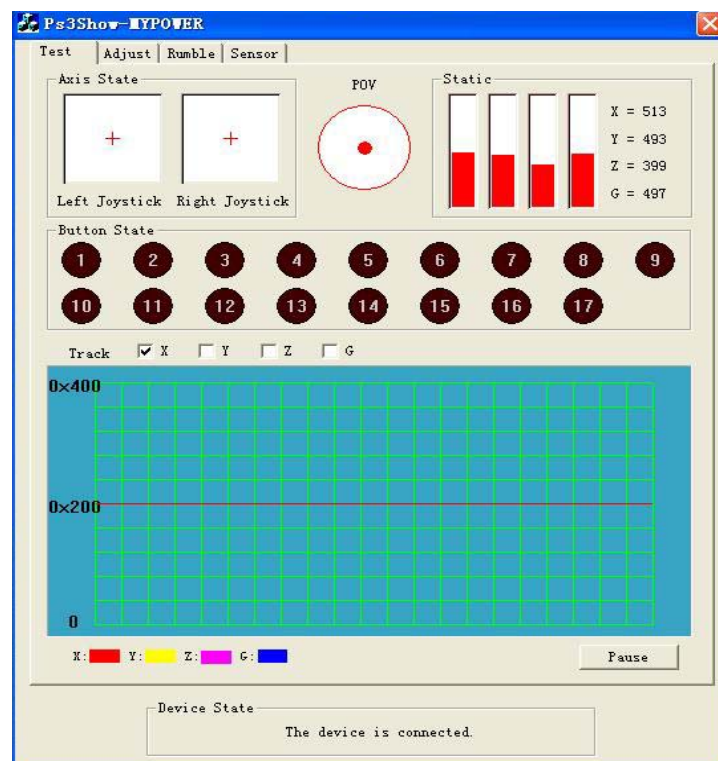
Ps3Show—MYPOWER

Test | Adjust | Rumble | Sensor

Axis State

Left Joystick Right Joystick

POV

Static

X = 513
Y = 493
Z = 399
G = 497

Button State

1 2 3 4 5 6 7 8 9
10 11 12 13 14 15 16 17

Track X Y Z G

0x400

0x200

0

X: Y: Z: G:

Pause

Device State

The device is connected.